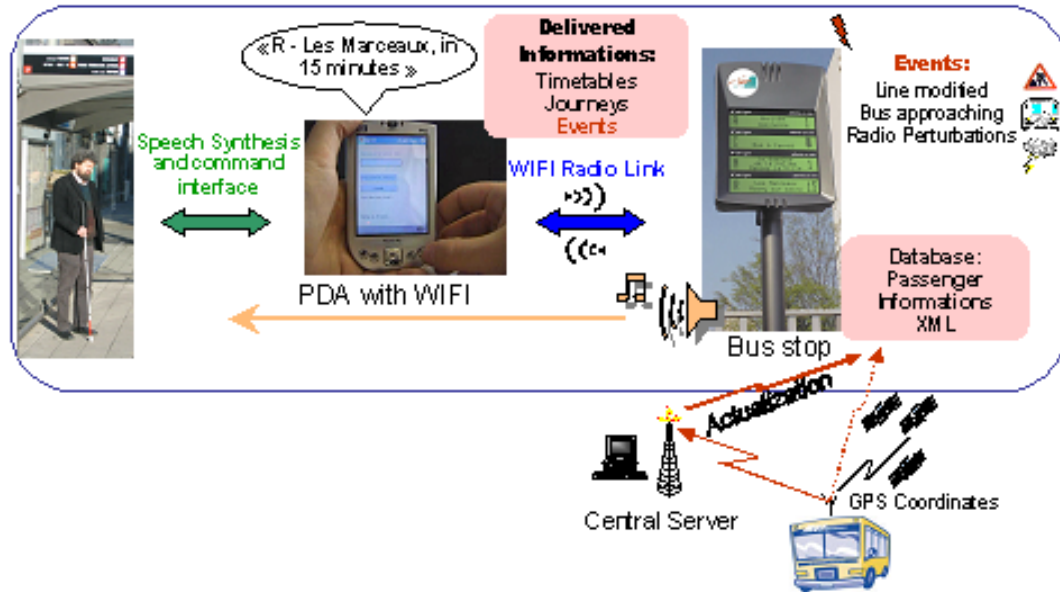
«R - Les Marceaux, in 15 minutes »

Delivered Informations:
Timetables
Journeys
Events

Events:
Line modified
Bus approaching
Radio Perturbations

Speech Synthesis and command interface

WIFI Radio Link

PDA with WIFI

Bus stop

Database:
Passenger Informations
XML

Actualization

Central Server

GPS Coordinates